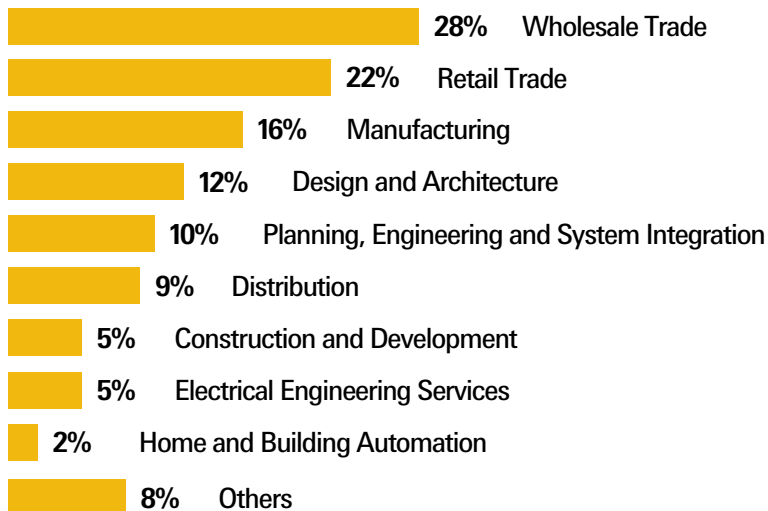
28% Wholesale Trade
22% Retail Trade
16% Manufacturing
12% Design and Architecture
10% Planning, Engineering and System Integration
9% Distribution
5% Construction and Development
5% Electrical Engineering Services
2% Home and Building Automation
8% Others